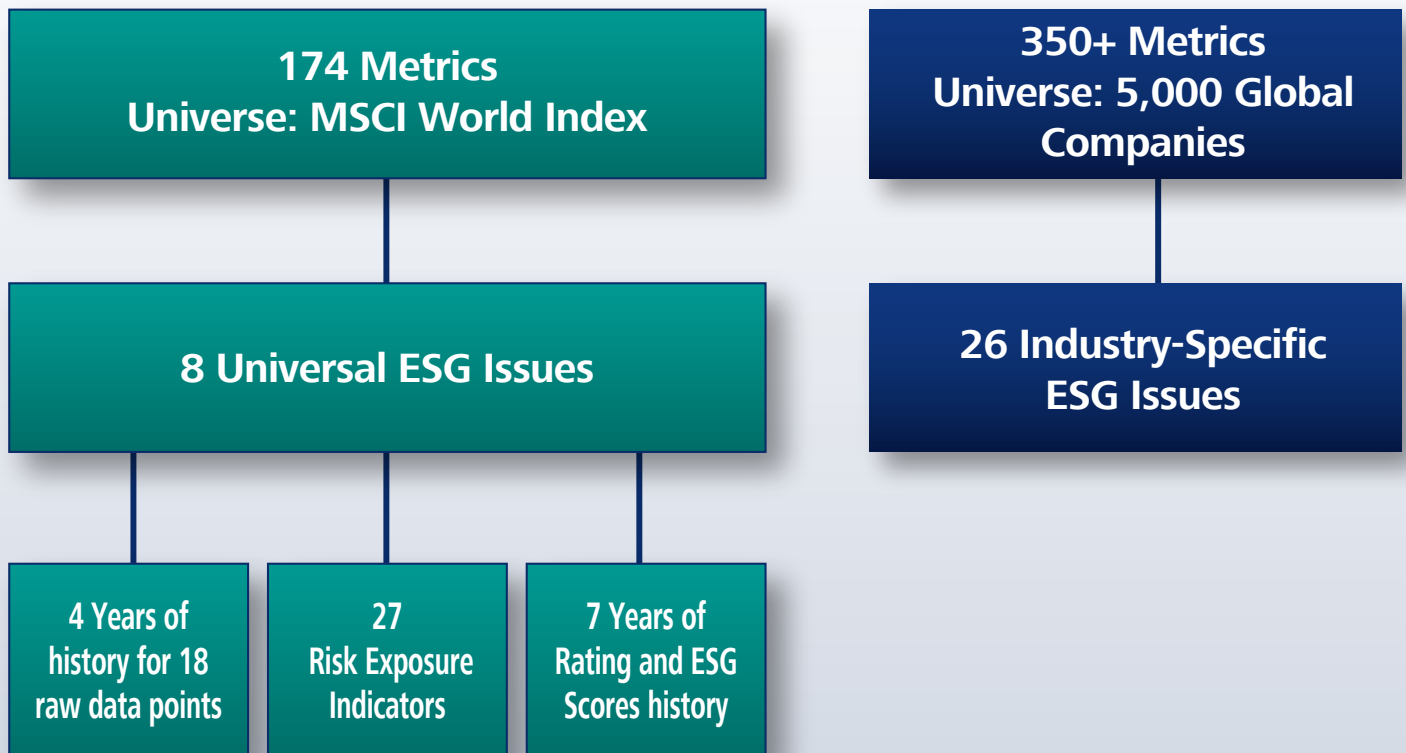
174 Metrics
Universe: MSCI World Index

8 Universal ESG Issues

4 Years of history for 18 raw data points

27 Risk Exposure Indicators

7 Years of Rating and ESG Scores history

350+ Metrics
Universe: 5,000 Global Companies

26 Industry-Specific ESG Issues